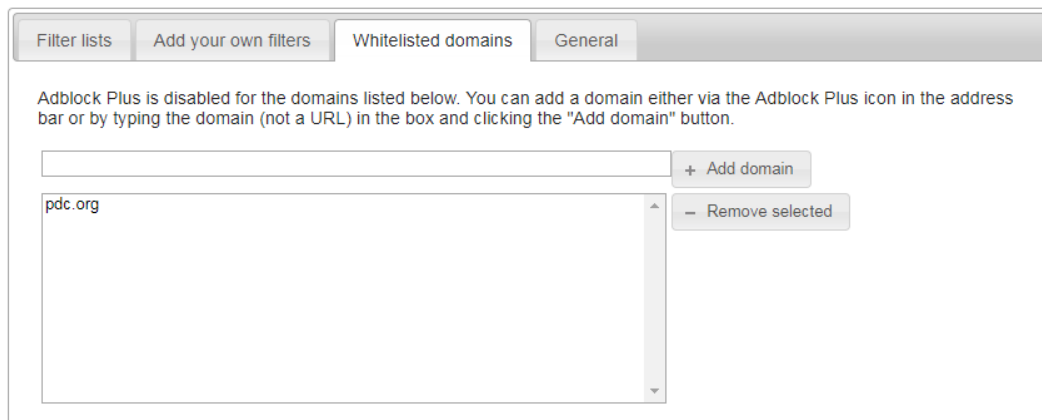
Filter lists | Add your own filters | Whitelisted domains | General

Adblock Plus is disabled for the domains listed below. You can add a domain either via the Adblock Plus icon in the address bar or by typing the domain (not a URL) in the box and clicking the "Add domain" button.

+ Add domain

pdc.org

– Remove selected